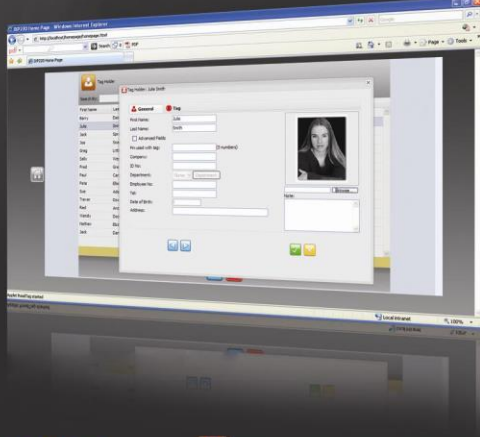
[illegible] Home Page - Windows Internet Explorer

http://localhost/homepage/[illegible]

Search

PDF

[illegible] Home Page

Page

Tools

First Name

Barry

Julie

Jack

Joe

Greg

Sally

Fred

Paul

Pete

Sue

Trevor

Neil

Wendy

Nathan

Bob

Tag Holder: Julie Smith

General

Tag

First Name:

Julie

Last Name:

Smith

Advanced Fields

Pin used with tag:

(4 numbers)

Company:

ID No:

Department:

Employee No:

Tel:

Date of Birth:

Address:

Browse...

Notes

Local intranet

100%